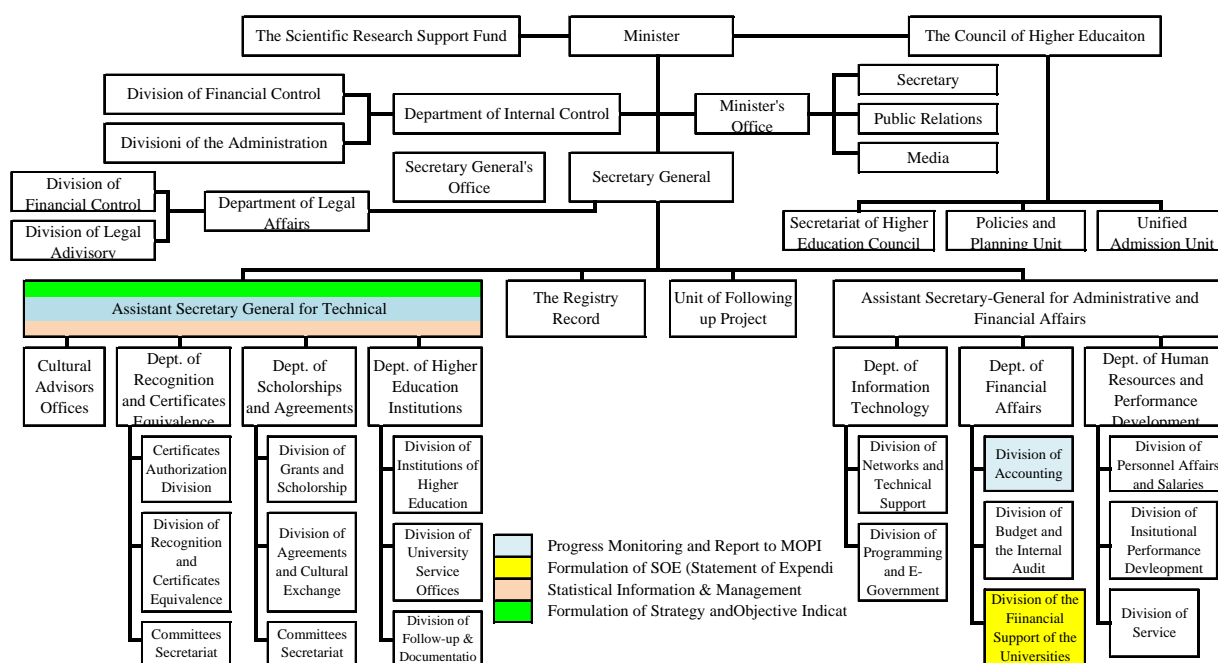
The Scientific Research Support Fund

Minister

The Council of Higher Educaiton

Division of Financial Control

Divisioni of the Administration

Department of Internal Control

Minister's Office

Secretary

Public Relations

Media

Secretary General's Office

Secretary General

Division of Financial Control

Division of Legal Adivisory

Department of Legal Affairs

Secretariat of Higher Education Council

Policies and Planning Unit

Unified Admission Unit

Assistant Secretary General for Technical

The Registry Record

Unit of Following up Project

Assistant Secretary-General for Administrative and Financial Affairs

Cultural Advisors Offices

Dept. of Recognition and Certificates Equivalence

Dept. of Scholorships and Agreements

Dept. of Higher Education Institutions

Dept. of Information Technology

Dept. of Financial Affairs

Dept. of Human Resources and Performance Development

Certificates Authorization Division

Division of Recognition and Certificates Equivalence

Committees Secretariat

Division of Grants and Scholorship

Division of Agreements and Cultural Exchange

Committees Secretariat

Division of Institutions of Higher Education

Division of University Service Offices

Division of Follow-up & Documentatio

Progress Monitoring and Report to MOPI

Formulation of SOE (Statement of Expendi

Statistical Information & Management

Formulation of Strategy andObjective Indicat

Division of Networks and Technical Support

Division of Programming and E-Government

Division of Accounting

Division of Budget and the Internal Audit

Division of the Fiinancial Support of the Universities

Division of Personnel Affairs and Salaries

Division of Insitutional Performance Devleopment

Division of Service